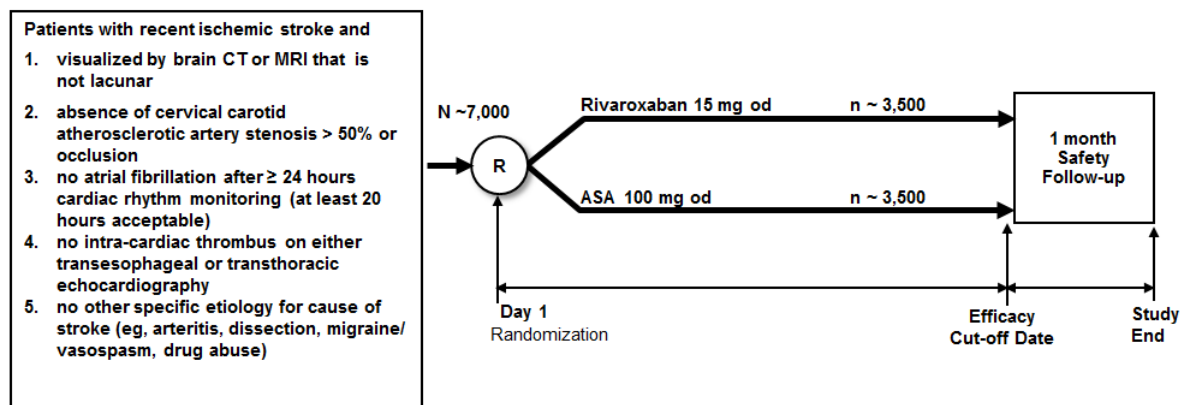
Patients with recent ischemic stroke and

1. visualized by brain CT or MRI that is not lacunar
2. absence of cervical carotid atherosclerotic artery stenosis > 50% or occlusion
3. no atrial fibrillation after ≥ 24 hours cardiac rhythm monitoring (at least 20 hours acceptable)
4. no intra-cardiac thrombus on either transesophageal or transthoracic echocardiography
5. no other specific etiology for cause of stroke (eg, arteritis, dissection, migraine/ vasospasm, drug abuse)

N ~7,000

R

Rivaroxaban 15 mg od

n ~ 3,500

ASA 100 mg od

n ~ 3,500

1 month Safety Follow-up

Day 1
Randomization

Efficacy Cut-off Date

Study End